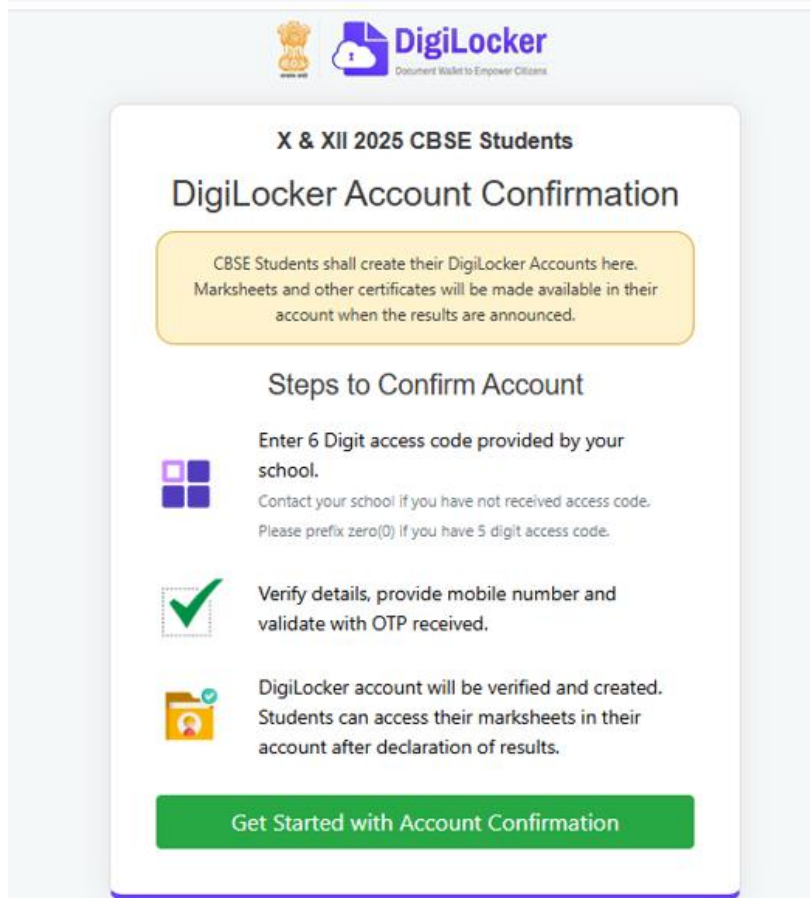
DigiLocker
Document Wallet to Empower Citizens

X & XII 2025 CBSE Students

DigiLocker Account Confirmation

CBSE Students shall create their DigiLocker Accounts here. Marksheets and other certificates will be made available in their account when the results are announced.

Steps to Confirm Account

Enter 6 Digit access code provided by your school.

Contact your school if you have not received access code.

Please prefix zero(0) if you have 5 digit access code.

Verify details, provide mobile number and validate with OTP received.

DigiLocker account will be verified and created. Students can access their marksheets in their account after declaration of results.

Get Started with Account Confirmation